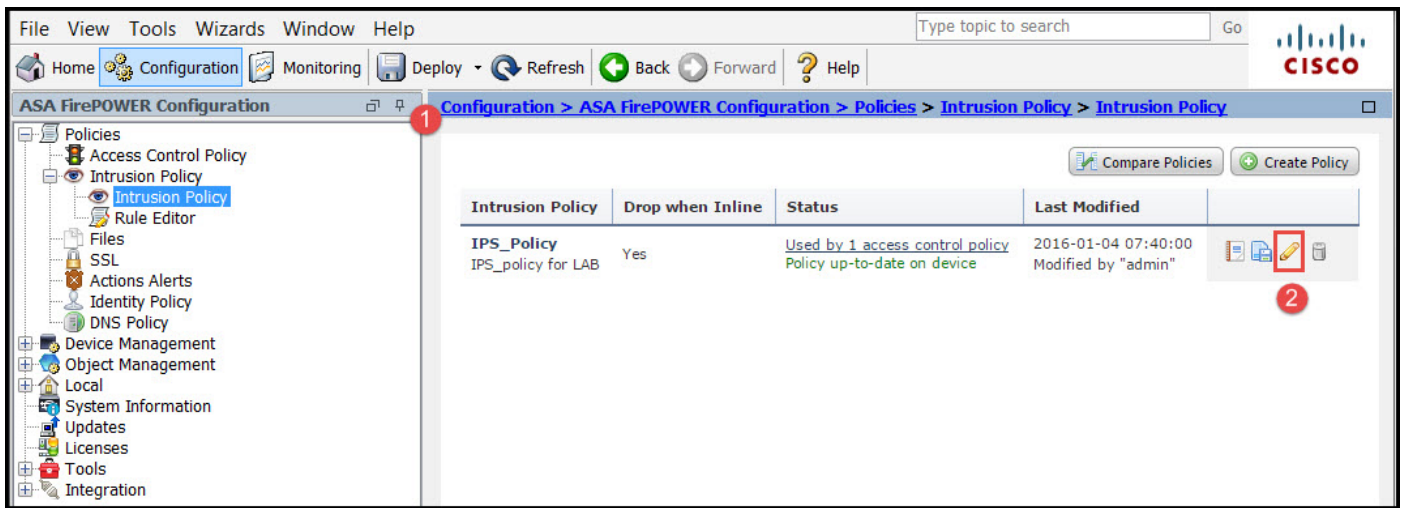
File View Tools Wizards Window Help

Type topic to search Go

CISCO

Home Configuration Monitoring Deploy Refresh Back Forward Help

ASA FirePOWER Configuration

1

Configuration > ASA FirePOWER Configuration > Policies > Intrusion Policy > Intrusion Policy

Policies
Access Control Policy
Intrusion Policy
Intrusion Policy
Rule Editor
Files
SSL
Actions Alerts
Identity Policy
DNS Policy
Device Management
Object Management
Local
System Information
Updates
Licenses
Tools
Integration

Compare Policies Create Policy

| Intrusion Policy | Drop when Inline | Status | Last Modified | |
|---|---|---|---|---|
| IPS_Policy IPS_policy for LAB | Yes | Used by 1 access control policy Policy up-to-date on device | 2016-01-04 07:40:00 Modified by "admin" | |

2